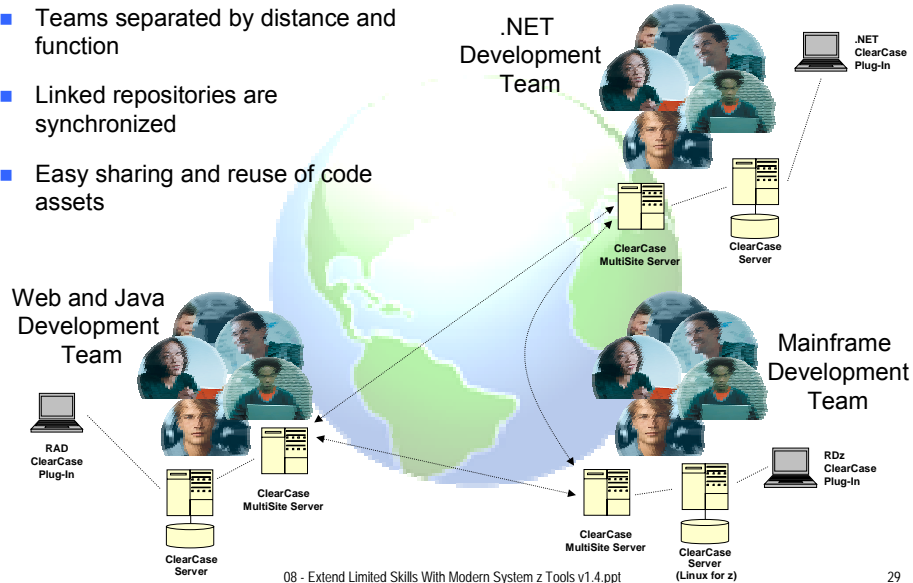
- Teams separated by distance and function
- Linked repositories are synchronized
- Easy sharing and reuse of code assets

.NET Development Team

.NET ClearCase Plug-In

ClearCase MultiSite Server

ClearCase Server

Web and Java Development Team

RAD ClearCase Plug-In

ClearCase MultiSite Server

ClearCase Server

Mainframe Development Team

RDz ClearCase Plug-In

ClearCase MultiSite Server

ClearCase Server (Linux for z)

08 - Extend Limited Skills With Modern System z Tools v1.4.ppt

29